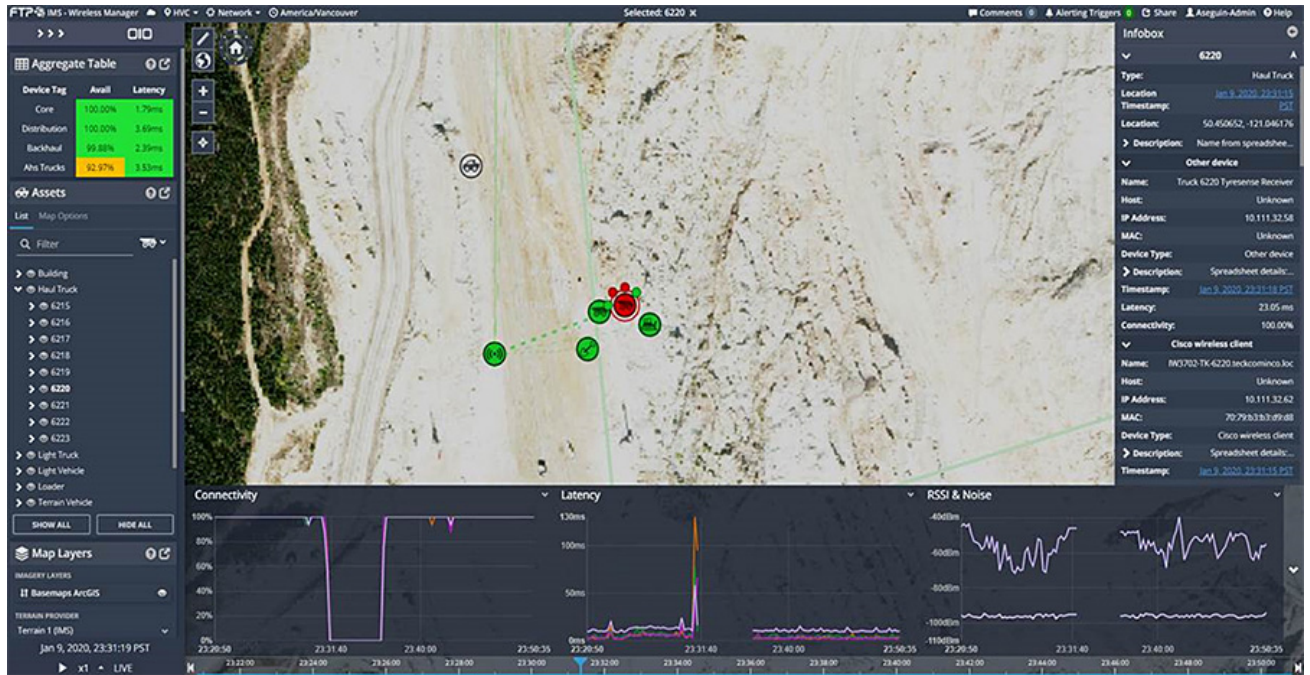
FTP IMS - Wireless Manager HVC Network America/Vancouver Selected: 6220 ✕ Comments 0 Alerting Triggers 0 Share Aseguin-Admin Help

Aggregate Table

| Device Tag | Avail | Latency |
|---|---|---|
| Core | 100.00% | 1.79ms |
| Distribution | 100.00% | 3.69ms |
| Backhaul | 99.88% | 2.39ms |
| Ahs Trucks | 92.97% | 3.53ms |

Assets

List Map Options

Filter

Building
Haul Truck
6215
6216
6217
6218
6219
6220
6221
6222
6223
Light Truck
Light Vehicle
Loader
Terrain Vehicle

SHOW ALL HIDE ALL

Map Layers

IMAGERY LAYERS
Basemaps ArcGIS

TERRAIN PROVIDER
Terrain 1 (IMS)

Jan 9, 2020, 23:31:19 PST

x1 LIVE

Infobox

6220

Type: Haul Truck
Location Timestamp: Jan 9, 2020, 23:31:15 PST
Location: 50.450652, -121.046176
Description: Name from spreadshee...

Other device

Name: Truck 6220 Tyresense Receiver
Host: Unknown
IP Address: 10.111.32.58
MAC: Unknown
Device Type: Other device
Description: Spreadsheet details:...
Timestamp: Jan 9, 2020, 23:31:18 PST
Latency: 23.05 ms
Connectivity: 100.00%

Cisco wireless client

Name: IW3702-TK-6220.teckcominco.loc
Host: Unknown
IP Address: 10.111.32.62
MAC: 70:79:b3:b3:d9:d8
Device Type: Cisco wireless client
Description: Spreadsheet details:...
Timestamp: Jan 9, 2020, 23:31:15 PST

Connectivity
100%
80%
60%
40%
20%
0%
23:20:50 23:31:40 23:40:00 23:50:35

Latency
130ms
100ms
50ms
0ms
23:20:50 23:31:40 23:40:00 23:50:35

RSSI & Noise
-40dBm
-60dBm
-80dBm
-100dBm
-110dBm
23:20:50 23:31:40 23:40:00 23:50:35

23:22:00 23:24:00 23:26:00 23:28:00 23:30:00 23:32:00 23:34:00 23:36:00 23:38:00 23:40:00 23:42:00 23:44:00 23:46:00 23:48:00 23:50:00